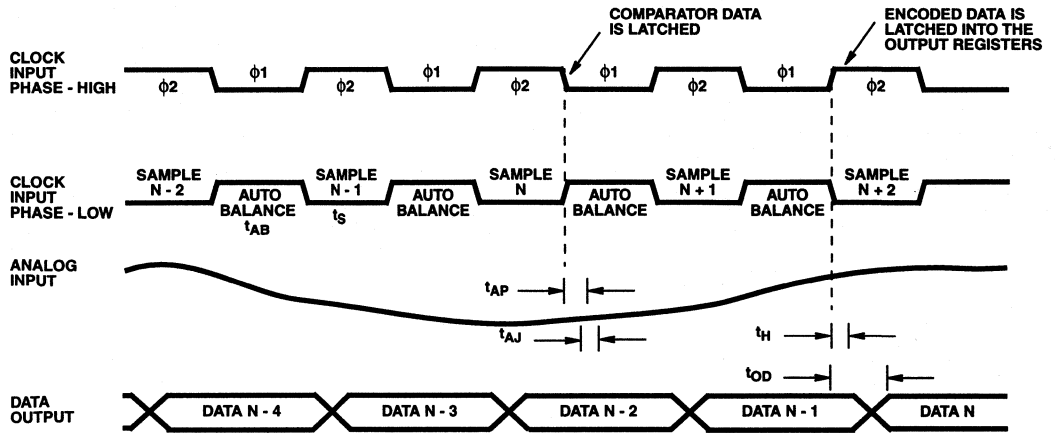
COMPARATOR DATA IS LATCHED

ENCODED DATA IS LATCHED INTO THE OUTPUT REGISTERS

CLOCK INPUT PHASE - HIGH

$\phi2$ $\phi1$ $\phi2$ $\phi1$ $\phi2$ $\phi1$ $\phi2$ $\phi1$ $\phi2$

CLOCK INPUT PHASE - LOW

SAMPLE N - 2

AUTO BALANCE $t_{AB}$

SAMPLE N - 1 $t_S$

AUTO BALANCE

SAMPLE N

AUTO BALANCE

SAMPLE N + 1

AUTO BALANCE

SAMPLE N + 2

ANALOG INPUT

$t_{AP}$

$t_{AJ}$

$t_H$

$t_{OD}$

DATA OUTPUT

DATA N - 4

DATA N - 3

DATA N - 2

DATA N - 1

DATA N